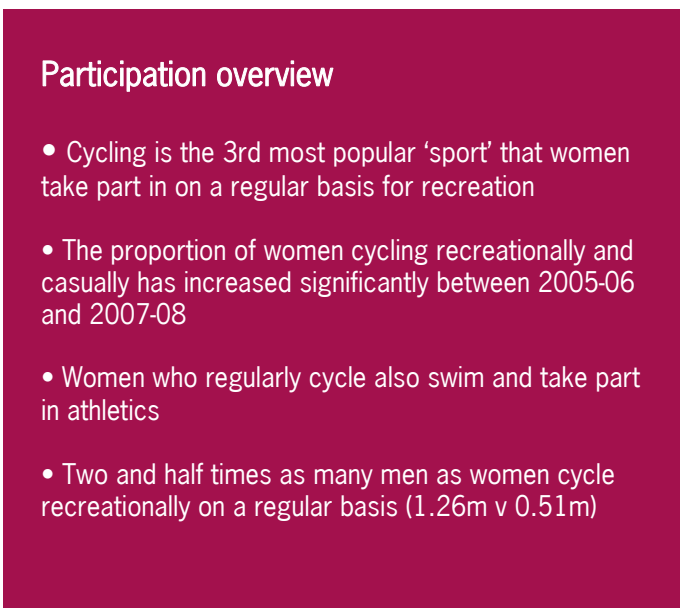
Participation overview

• Cycling is the 3rd most popular ‘sport’ that women take part in on a regular basis for recreation

• The proportion of women cycling recreationally and casually has increased significantly between 2005-06 and 2007-08

• Women who regularly cycle also swim and take part in athletics

• Two and half times as many men as women cycle recreationally on a regular basis (1.26m v 0.51m)